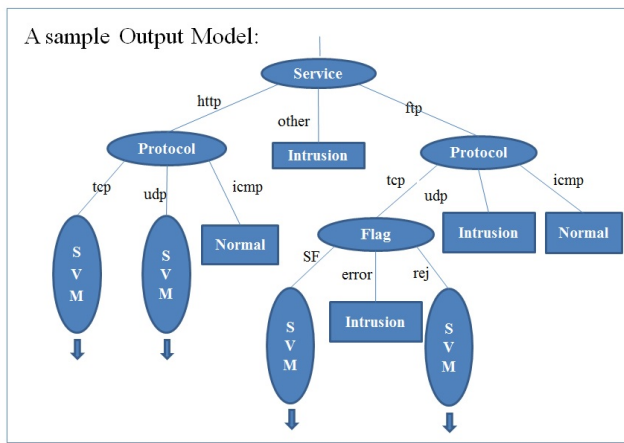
A sample Output Model:

Service

http

other

ftp

Protocol

Intrusion

Protocol

tcp

udp

icmp

tcp

udp

icmp

S
V
M

S
V
M

Normal

Flag

Intrusion

Normal

SF

error

rej

S
V
M

Intrusion

S
V
M